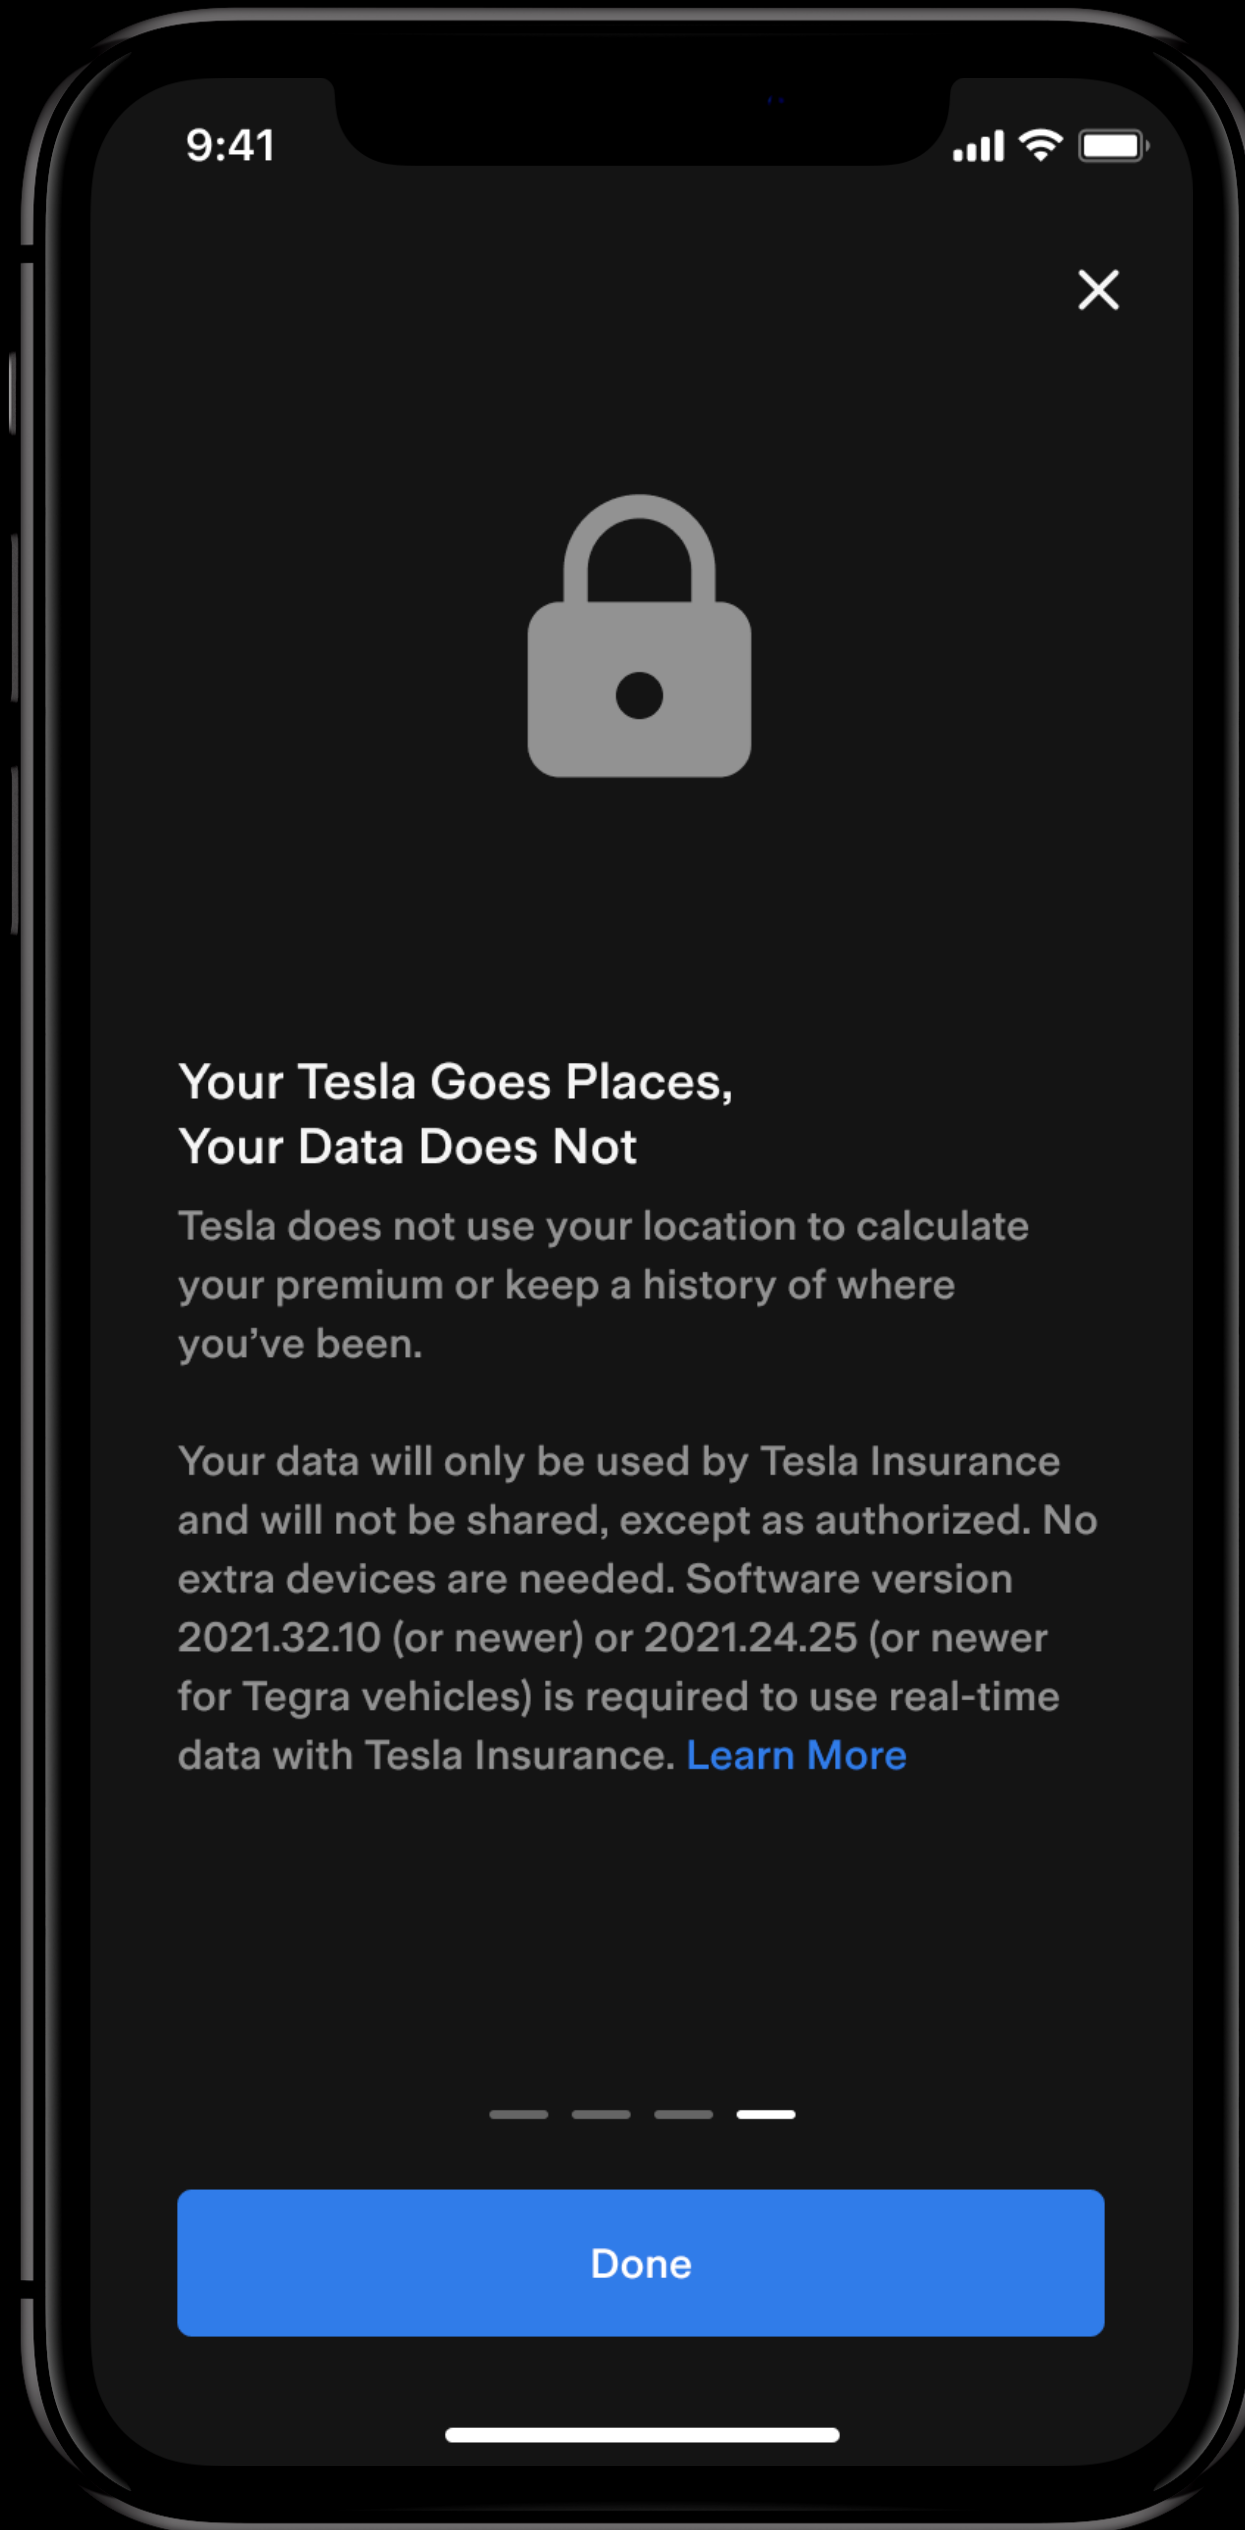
9:41

Your Tesla Goes Places,
Your Data Does Not

Tesla does not use your location to calculate your premium or keep a history of where you’ve been.

Your data will only be used by Tesla Insurance and will not be shared, except as authorized. No extra devices are needed. Software version 2021.32.10 (or newer) or 2021.24.25 (or newer for Tegra vehicles) is required to use real-time data with Tesla Insurance. Learn More

Done